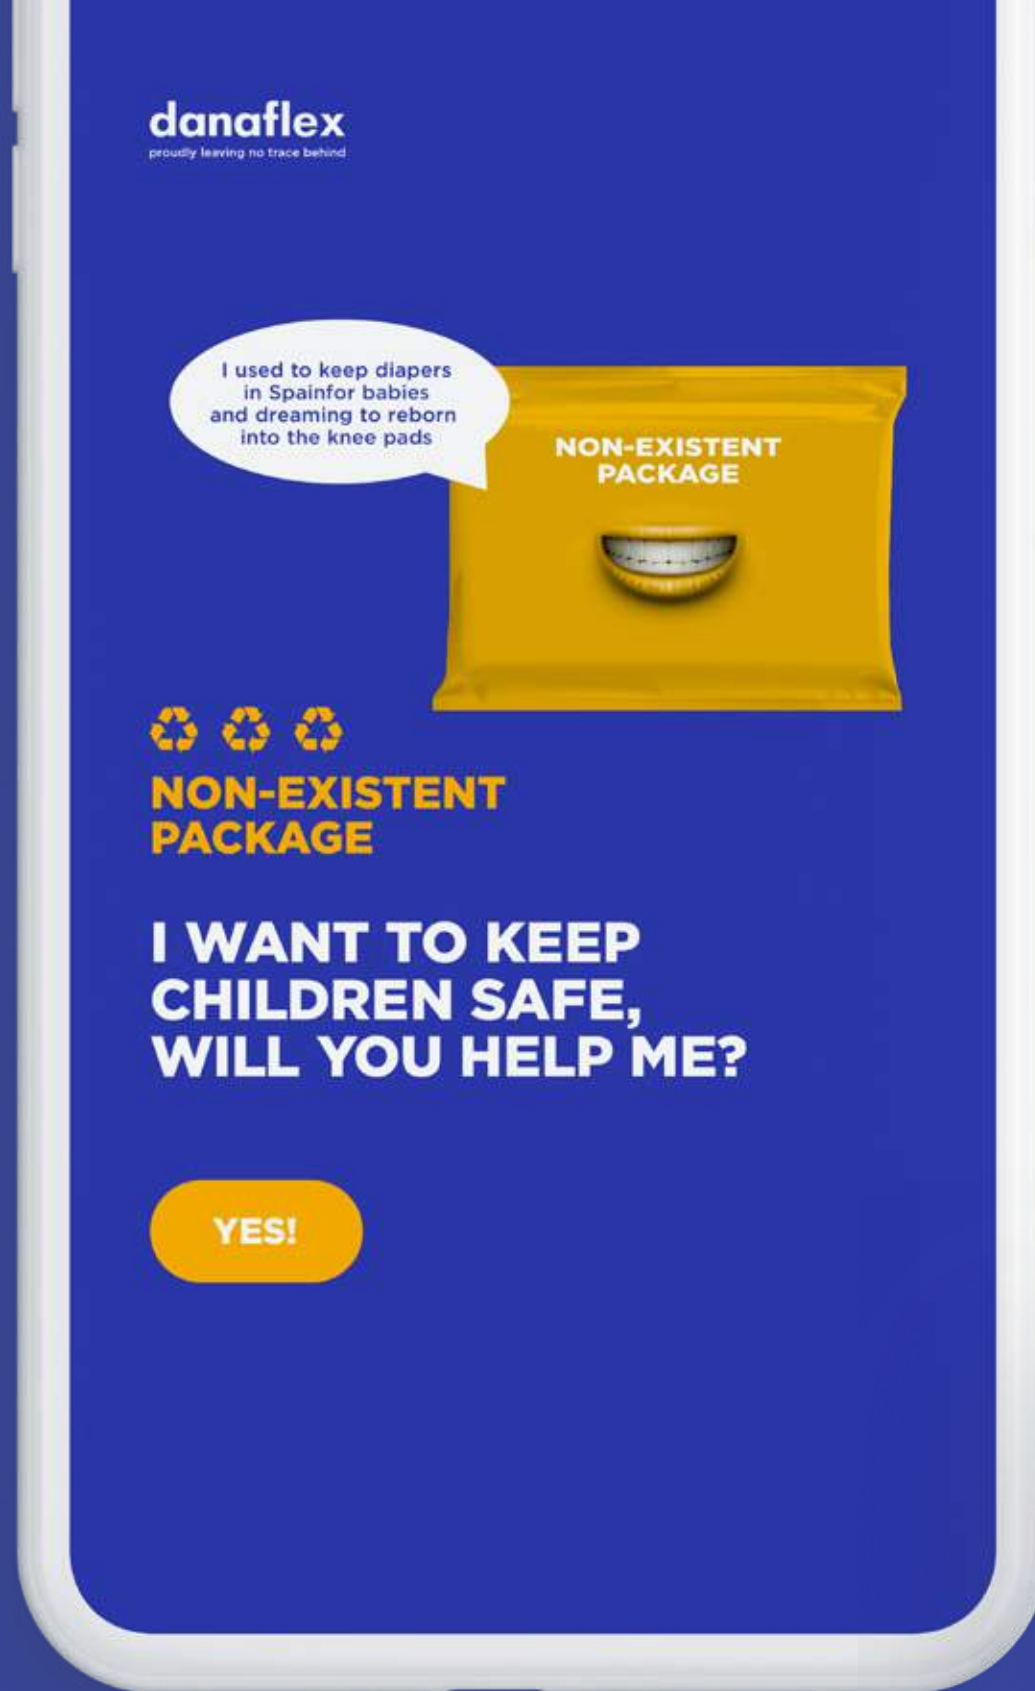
danaflex
proudly leaving no trace behind

I used to keep diapers in Spainfor babies and dreaming to reborn into the knee pads

NON-EXISTENT PACKAGE

NON-EXISTENT PACKAGE

I WANT TO KEEP CHILDREN SAFE, WILL YOU HELP ME?

YES!